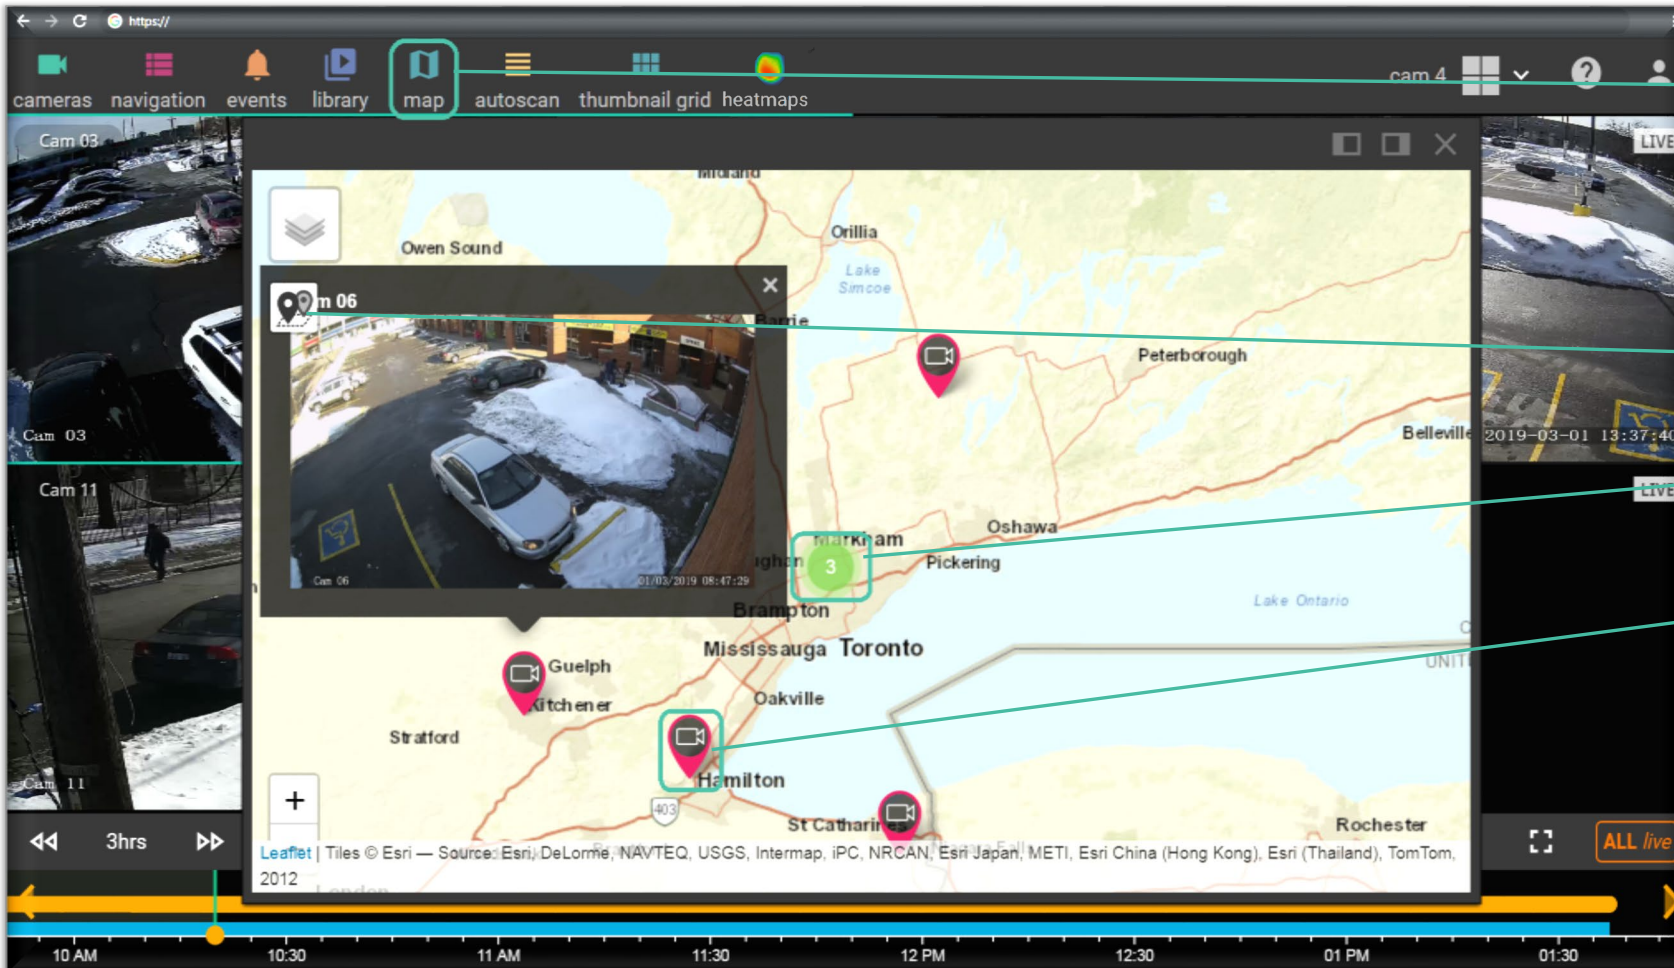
https://

cameras navigation events library map autoscan thumbnail grid heatmaps

cam 4

Cam 03

Cam 03

Cam 11

Cam 11

LIVE

2019-03-01 13:37:4

LIVE

Midland

Owen Sound

Orillia

Lake Simcoe

m 06

Barrie

Cam 06

01/03/2019 08:47:29

Peterborough

Belleville

Markham

3

Oshawa

Pickering

Brampton

Lake Ontario

Mississauga Toronto

Guelph

Kitchener

Oakville

UNIT

Stratford

Hamilton

403

St Catharines

Rochester

+

Leaflet | Tiles © Esri — Source: Esri, DeLorme, NAVTEQ, USGS, Intermap, iPC, NRCAN, Esri Japan, METI, Esri China (Hong Kong), Esri (Thailand), TomTom, 2012

3hrs

ALL live

10 AM 10:30 11 AM 11:30 12 PM 12:30 01 PM 01:30